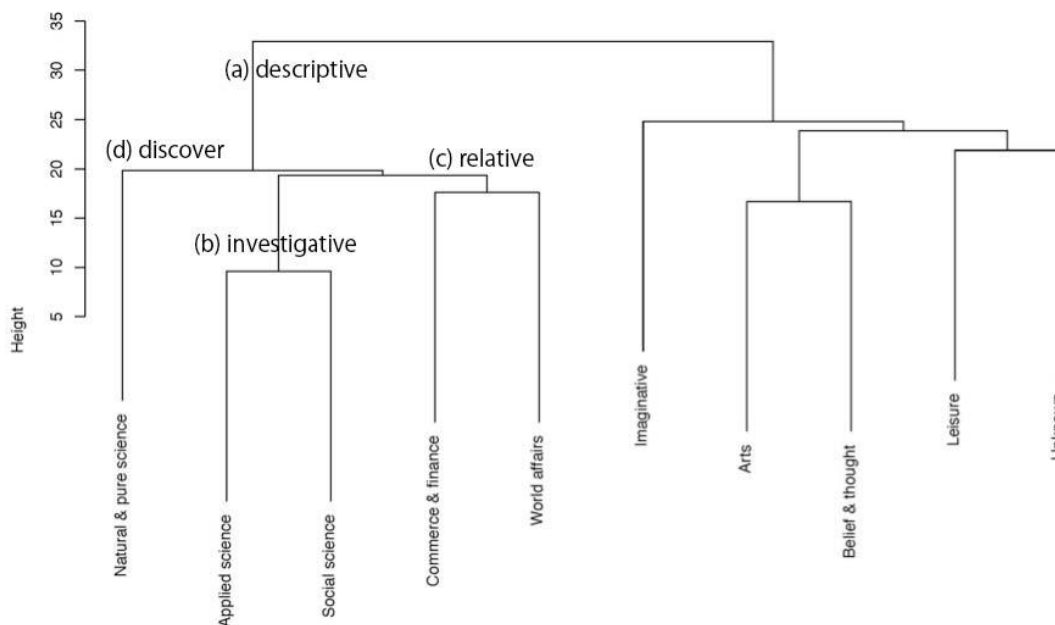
35
30
25
20
15
10
5
Height

(a) descriptive
(d) discover
(c) relative
(b) investigative

Natural & pure science
Applied science
Social science
Commerce & finance
World affairs
Imaginative
Arts
Belief & thought
Leisure
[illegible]